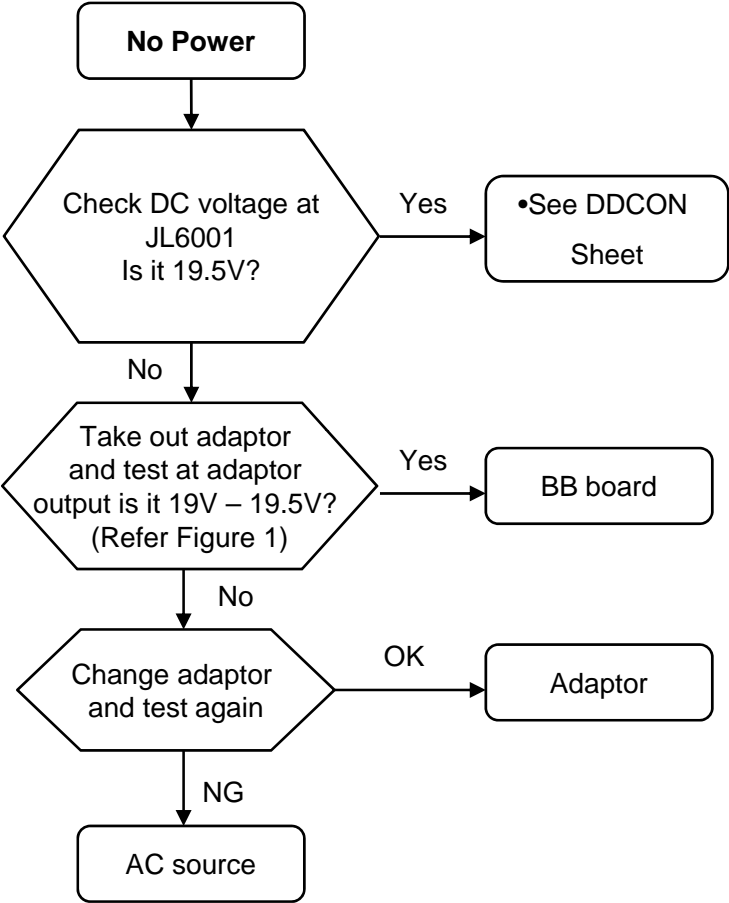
No Power

Check DC voltage at JL6001
Is it 19.5V?

Yes

•See DDCON Sheet

No

Take out adaptor and test at adaptor output is it 19V – 19.5V?
(Refer Figure 1)

Yes

BB board

No

Change adaptor and test again

OK

Adaptor

NG

AC source